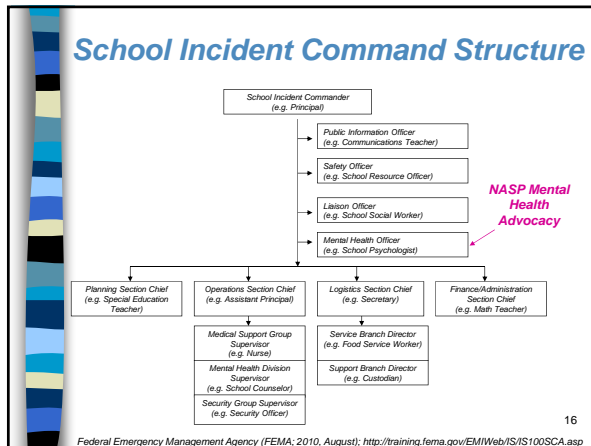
School Incident Command Structure

School Incident Commander
(e.g. Principal)

Public Information Officer
(e.g. Communications Teacher)

Safety Officer
(e.g. School Resource Officer)

Liaison Officer
(e.g. School Social Worker)

Mental Health Officer
(e.g. School Psychologist)

NASP Mental Health Advocacy

Planning Section Chief
(e.g. Special Education Teacher)

Operations Section Chief
(e.g. Assistant Principal)

Logistics Section Chief
(e.g. Secretary)

Finance/Administration Section Chief
(e.g. Math Teacher)

Medical Support Group Supervisor
(e.g. Nurse)

Mental Health Division Supervisor
(e.g. School Counselor)

Security Group Supervisor
(e.g. Security Officer)

Service Branch Director
(e.g. Food Service Worker)

Support Branch Director
(e.g. Custodian)

16

Federal Emergency Management Agency (FEMA; 2010, August); http://training.fema.gov/EMIWeb/IS/IS100SCA.asp